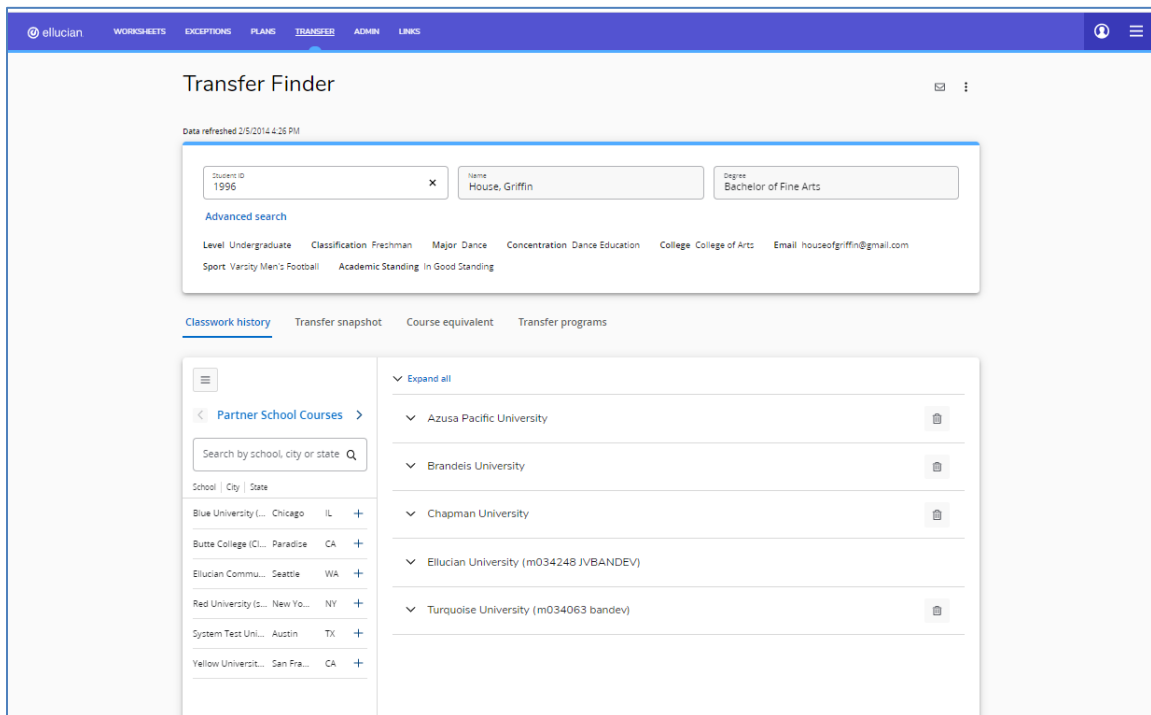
ellucian WORKSHEETS EXCEPTIONS PLANS TRANSFER ADMIN LINKS

Transfer Finder

Data refreshed 2/5/2014 4:26 PM

Student ID
1996

Name
House, Griffin

Degree
Bachelor of Fine Arts

Advanced search

Level Undergraduate Classification Freshman Major Dance Concentration Dance Education College College of Arts Email houseofgriffin@gmail.com
Sport Varsity Men's Football Academic Standing In Good Standing

Classwork history Transfer snapshot Course equivalent Transfer programs

Partner School Courses

Search by school, city or state

School | City | State

| School | City | State |
|---|---|---|
| Blue University (... | Chicago | IL |
| Butte College (Cl... | Paradise | CA |
| Ellucian Commu... | Seattle | WA |
| Red University (s... | New Yo... | NY |
| System Test Uni... | Austin | TX |
| Yellow Universit... | San Fra... | CA |

Expand all

Azusa Pacific University

Brandeis University

Chapman University

Ellucian University (m034248 JVBANDEV)

Turquoise University (m034063 bandev)